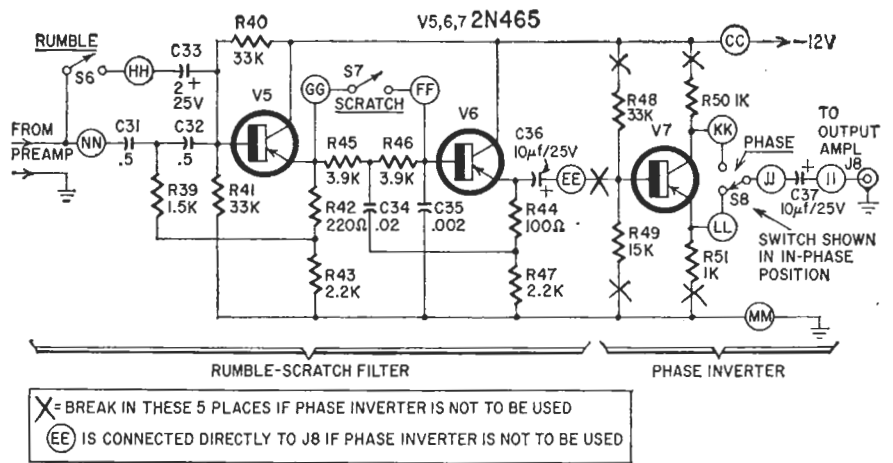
V5,6,7 2N465

RUMBLE
S6
HH
C33
2
25V
R40
33K
GG
S7
SCRATCH
FF
CC
-12V
FROM PREAMP
NN
C31
.5
C32
.5
V5
R39
1.5K
R41
33K
R45
3.9K
R46
3.9K
V6
C36
10μf/25V
EE
R42
220Ω
C34
.02
C35
.002
R44
100Ω
R43
2.2K
R47
2.2K
R48
33K
R49
15K
V7
R50 1K
KK
PHASE
TO OUTPUT AMPL
J8
JJ
II
C37
10μf/25V
S8
LL
R51
1K
SWITCH SHOWN IN IN-PHASE POSITION
MM

RUMBLE-SCRATCH FILTER
PHASE INVERTER

X = BREAK IN THESE 5 PLACES IF PHASE INVERTER IS NOT TO BE USED
(EE) IS CONNECTED DIRECTLY TO J8 IF PHASE INVERTER IS NOT TO BE USED